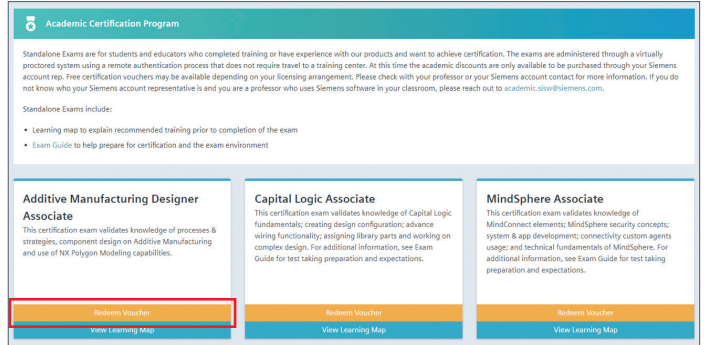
Academic Certification Program

Standalone Exams are for students and educators who completed training or have experience with our products and want to achieve certification. The exams are administered through a virtually proctored system using a remote authentication process that does not require travel to a training center. At this time the academic discounts are only available to be purchased through your Siemens account rep. Free certification vouchers may be available depending on your licensing arrangement. Please check with your professor or your Siemens account contact for more information. If you do not know who your Siemens account representative is and you are a professor who uses Siemens software in your classroom, please reach out to academic.sisw@siemens.com.

Standalone Exams include:

• Learning map to explain recommended training prior to completion of the exam
• Exam Guide to help prepare for certification and the exam environment

Additive Manufacturing Designer Associate
This certification exam validates knowledge of processes & strategies, component design on Additive Manufacturing and use of NX Polygon Modeling capabilities.

Redeem Voucher
View Learning Map

Capital Logic Associate
This certification exam validates knowledge of Capital Logic fundamentals; creating design configuration; advance wiring functionality; assigning library parts and working on complex design. For additional information, see Exam Guide for test taking preparation and expectations.

Redeem Voucher
View Learning Map

MindSphere Associate
This certification exam validates knowledge of MindConnect elements; MindSphere security concepts; system & app development; connectivity custom agents usage; and technical fundamentals of MindSphere. For additional information, see Exam Guide for test taking preparation and expectations.

Redeem Voucher
View Learning Map